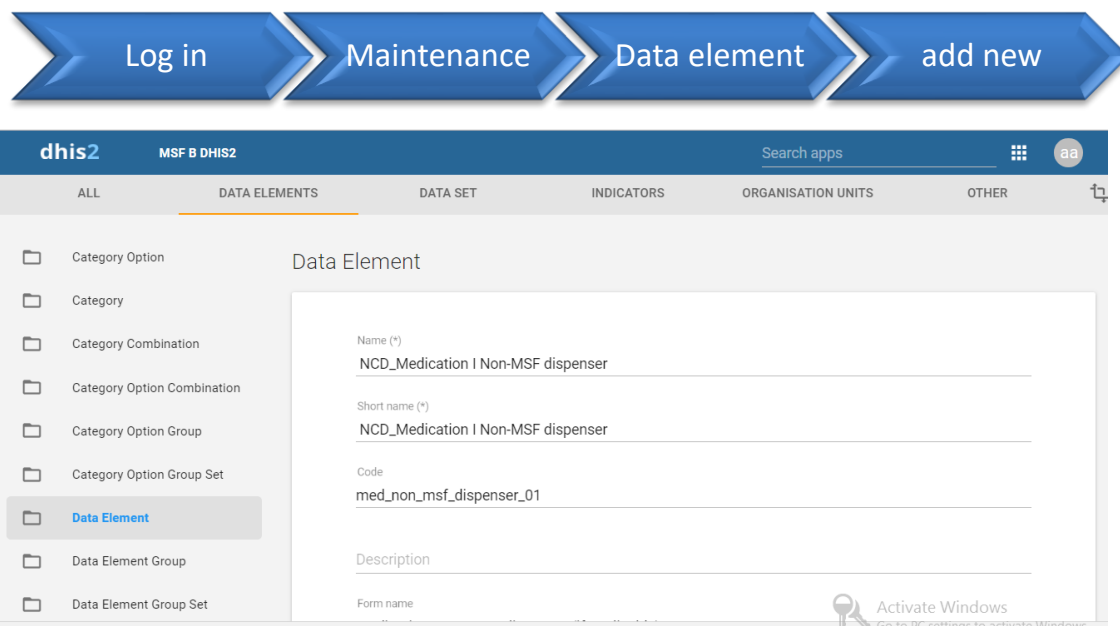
Log in
Maintenance
Data element
add new

dhis2 MSF B DHIS2
Search apps
aa

ALL
DATA ELEMENTS
DATA SET
INDICATORS
ORGANISATION UNITS
OTHER

Category Option
Category
Category Combination
Category Option Combination
Category Option Group
Category Option Group Set
Data Element
Data Element Group
Data Element Group Set

Data Element

Name (*)
NCD_Medication I Non-MSF dispenser

Short name (*)
NCD_Medication I Non-MSF dispenser

Code
med_non_msf_dispenser_01

Description

Form name
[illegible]

Activate Windows
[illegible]